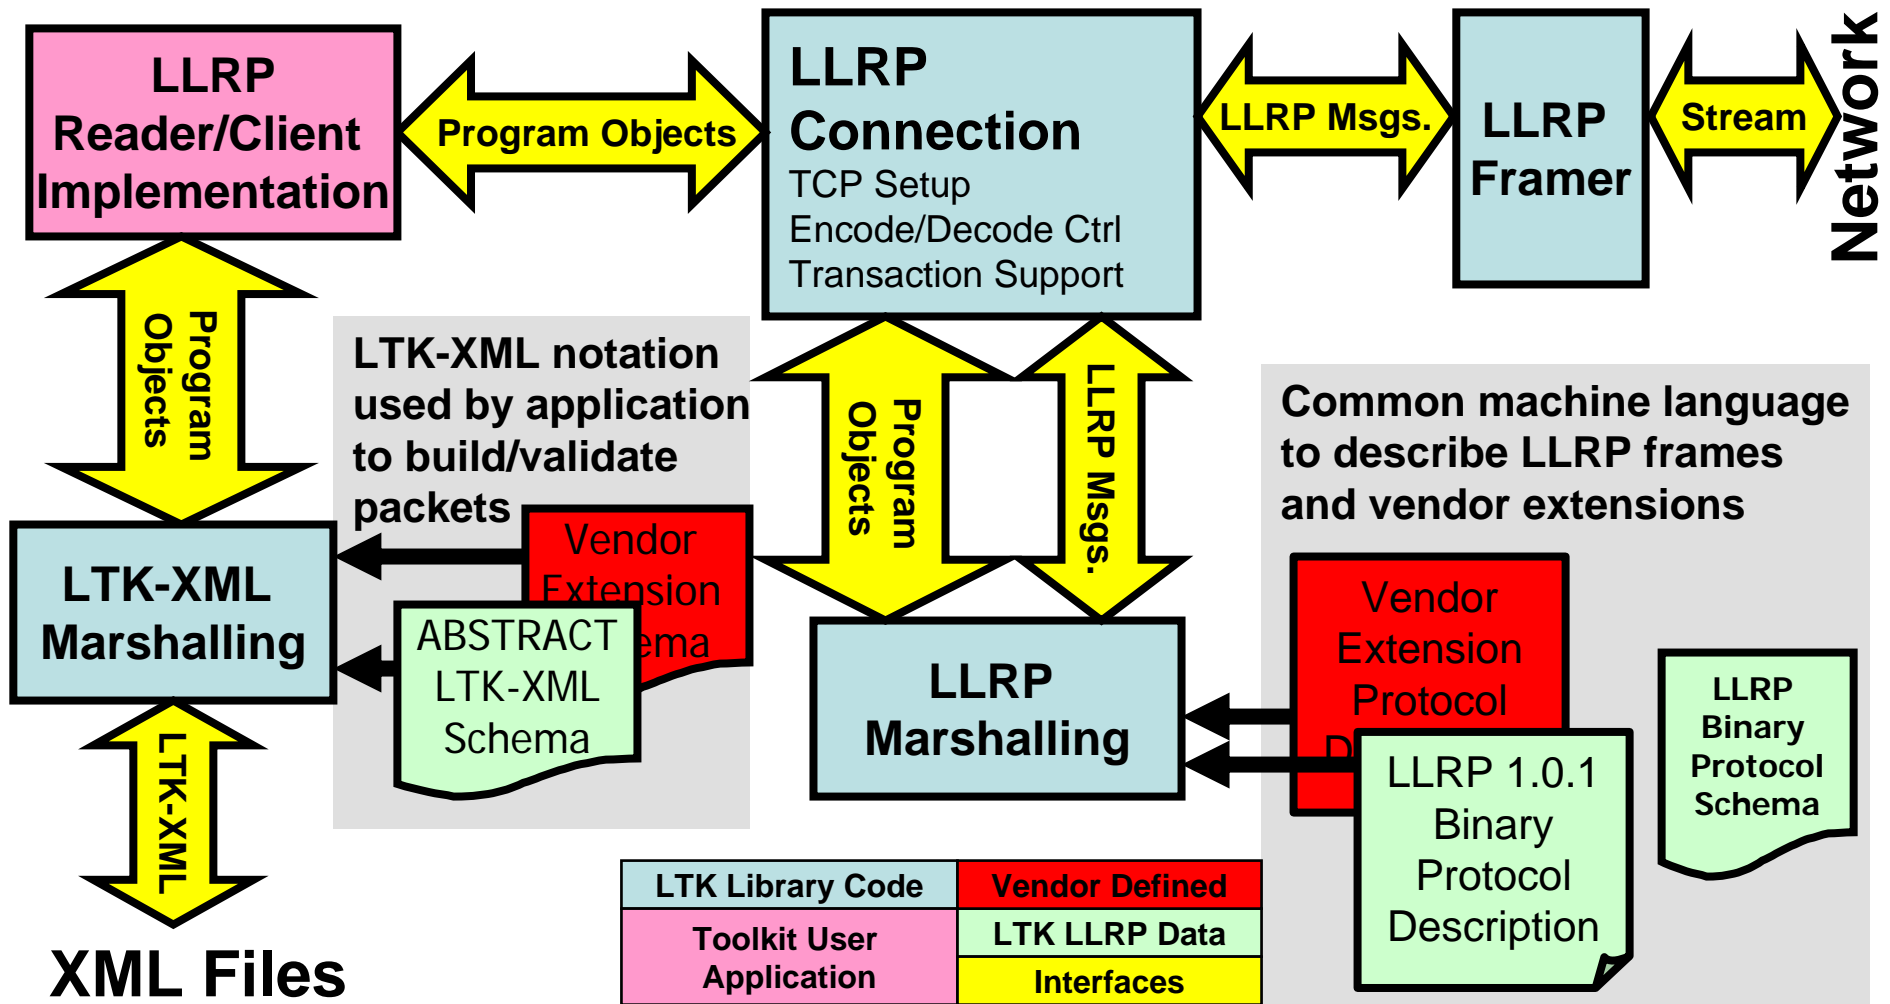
LLRP Reader/Client Implementation

Program Objects

LLRP Connection
TCP Setup
Encode/Decode Ctrl
Transaction Support

LLRP Msgs.

LLRP Framer

Stream

Network

Program Objects

LTK-XML notation used by application to build/validate packets

Program Objects

LLRP Msgs.

Common machine language to describe LLRP frames and vendor extensions

LTK-XML Marshalling

Vendor Extension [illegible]ema

ABSTRACT LTK-XML Schema

LLRP Marshalling

Vendor Extension Protocol D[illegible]

LLRP 1.0.1 Binary Protocol Description

LLRP Binary Protocol Schema

LTK-XML

XML Files

| LTK Library Code | Vendor Defined |
|---|---|
| Toolkit User Application | LTK LLRP Data |
| | Interfaces |